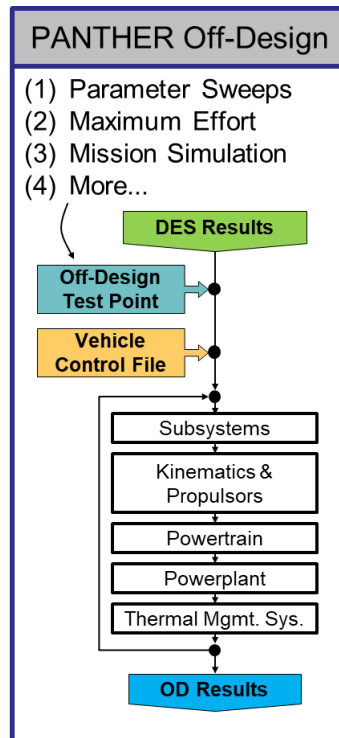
PANTHER Off-Design

(1) Parameter Sweeps
(2) Maximum Effort
(3) Mission Simulation
(4) More...

DES Results

Off-Design Test Point

Vehicle Control File

Subsystems

Kinematics & Propulsors

Powertrain

Powerplant

Thermal Mgmt. Sys.

OD Results